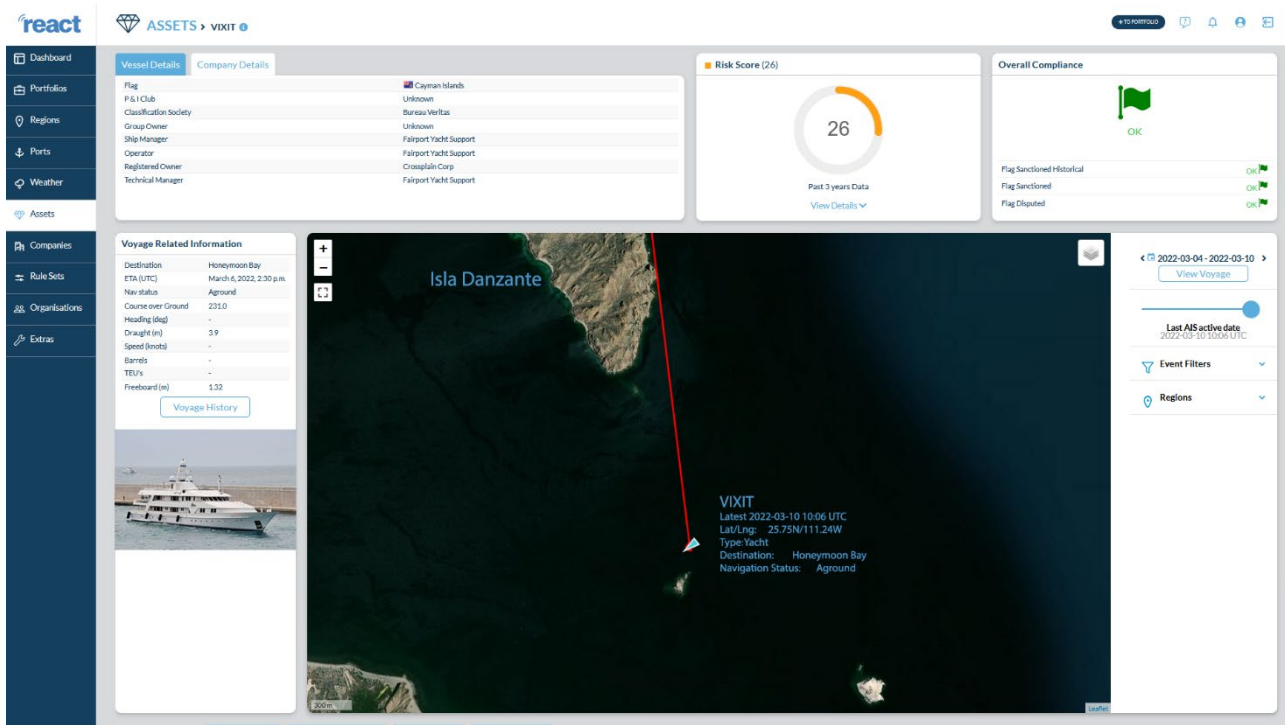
react

ASSETS > VIXIT

+ TO PORTFOLIO

Dashboard
Portfolios
Regions
Ports
Weather
Assets
Companies
Rule Sets
Organisations
Extras

Vessel Details | Company Details

| | |
|---|---|
| Flag | Cayman Islands |
| P & I Club | Unknown |
| Classification Society | Bureau Veritas |
| Group Owner | Unknown |
| Ship Manager | Fairport Yacht Support |
| Operator | Fairport Yacht Support |
| Registered Owner | Crossplain Corp |
| Technical Manager | Fairport Yacht Support |

Risk Score (26)

26

Past 3 years Data

View Details

Overall Compliance

OK

Flag Sanctioned Historical OK
Flag Sanctioned OK
Flag Disputed OK

Voyage Related Information

| | |
|---|---|
| Destination | Honeymoon Bay |
| ETA (UTC) | March 6, 2022, 2:30 p.m. |
| Nav status | Aground |
| Course over Ground | 231.0 |
| Heading (deg) | - |
| Draught (m) | 3.9 |
| Speed (knots) | - |
| Barrels | - |
| TEU's | - |
| Freeboard (m) | 1.32 |

Voyage History

+
−

Isla Danzante

VIXIT
Latest 2022-03-10 10:06 UTC
Lat/Lng: 25.75N/111.24W
Type:Yacht
Destination: Honeymoon Bay
Navigation Status: Aground

300 m

Leaflet

2022-03-04 - 2022-03-10

View Voyage

Last AIS active date
2022-03-10 10:06 UTC

Event Filters

Regions